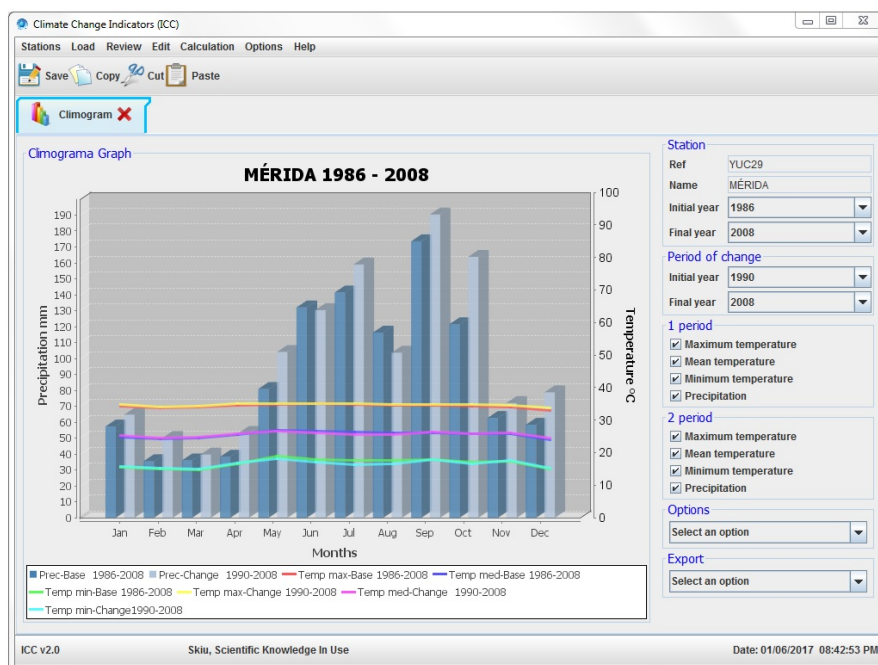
Climate Change Indicators (ICC)

Stations Load Review Edit Calculation Options Help

Save Copy Cut Paste

Climogram

Climograma Graph

MÉRIDA 1986 - 2008

Precipitation mm

Temperature °C

190 180 170 160 150 140 130 120 110 100 90 80 70 60 50 40 30 20 10 0

100 90 80 70 60 50 40 30 20 10 0

Jan Feb Mar Apr May Jun Jul Aug Sep Oct Nov Dec

Months

Prec-Base 1986-2008 Prec-Change 1990-2008 Temp max-Base 1986-2008 Temp med-Base 1986-2008 Temp min-Base 1986-2008 Temp max-Change 1990-2008 Temp med-Change 1990-2008 Temp min-Change1990-2008

Station
Ref YUC29
Name MÉRIDA
Initial year 1986
Final year 2008

Period of change
Initial year 1990
Final year 2008

1 period
Maximum temperature
Mean temperature
Minimum temperature
Precipitation

2 period
Maximum temperature
Mean temperature
Minimum temperature
Precipitation

Options
Select an option

Export
Select an option

ICC v2.0 Skiu, Scientific Knowledge In Use Date: 01/06/2017 08:42:53 PM